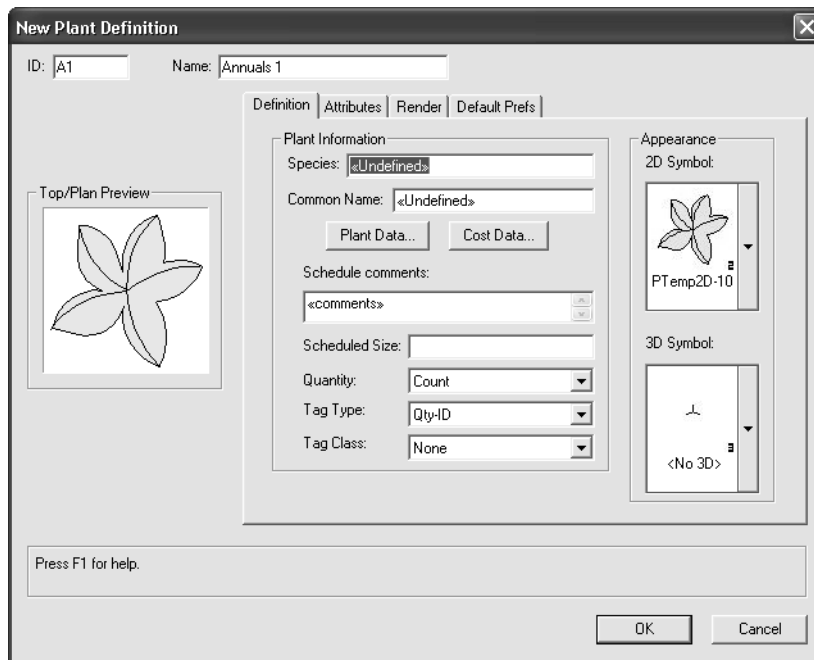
New Plant Definition

ID: A1

Name: Annuals 1

Definition | Attributes | Render | Default Prefs

Top/Plan Preview

Plant Information

Species: «Undefined»

Common Name: «Undefined»

Plant Data...

Cost Data...

Schedule comments:

«comments»

Scheduled Size:

Quantity: Count

Tag Type: Qty-ID

Tag Class: None

Appearance

2D Symbol:

PTemp2D-10

3D Symbol:

<No 3D>

Press F1 for help.

OK

Cancel